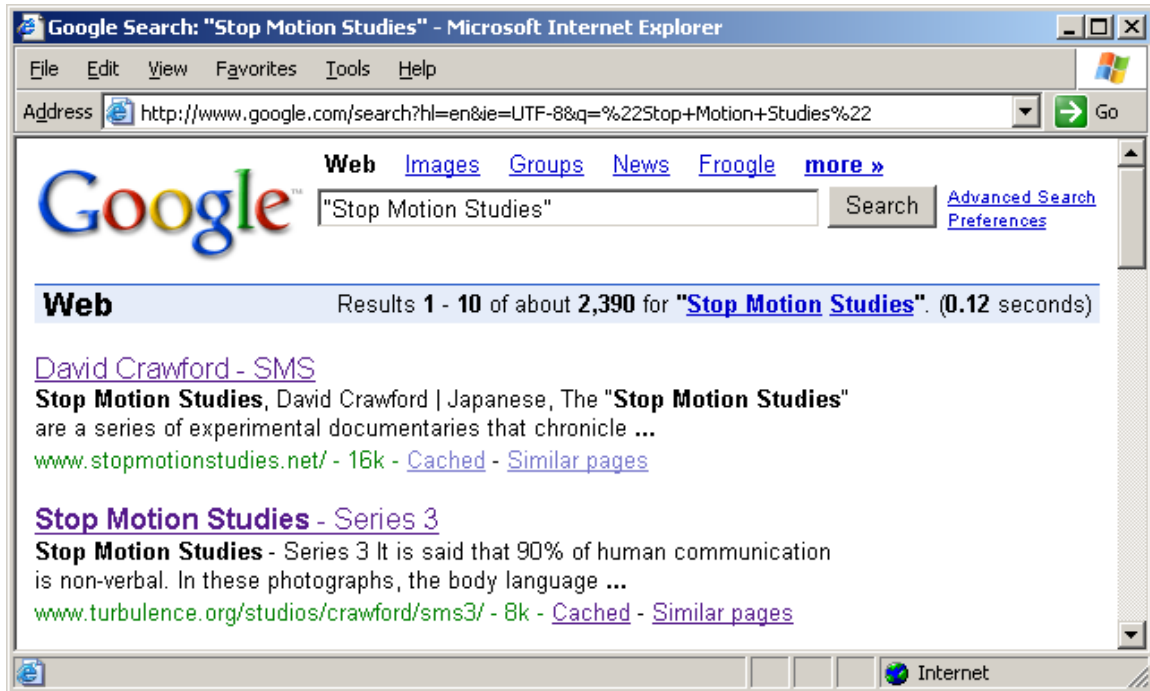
Google Search: "Stop Motion Studies" - Microsoft Internet Explorer

File Edit View Favorites Tools Help

Address http://www.google.com/search?hl=en&ie=UTF-8&q=%22Stop+Motion+Studies%22 Go

Google™

Web Images Groups News Froogle more »

"Stop Motion Studies" Search

Advanced Search
Preferences

Web Results **1** - **10** of about **2,390** for "**Stop Motion Studies**". (**0.12** seconds)

David Crawford - SMS
**Stop Motion Studies**, David Crawford | Japanese, The "**Stop Motion Studies**" are a series of experimental documentaries that chronicle **...**
www.stopmotionstudies.net/ - 16k - Cached - Similar pages

**Stop Motion Studies** - Series 3
**Stop Motion Studies** - Series 3 It is said that 90% of human communication is non-verbal. In these photographs, the body language **...**
www.turbulence.org/studios/crawford/sms3/ - 8k - Cached - Similar pages

Internet